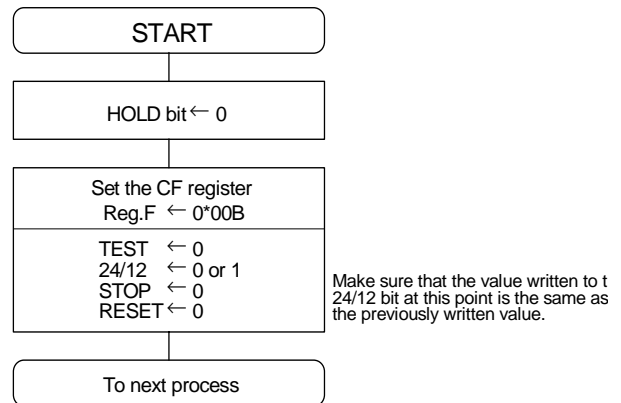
START

HOLD bit $\leftarrow$ 0

Set the CF register
Reg.F $\leftarrow$ 0*00B

TEST $\leftarrow$ 0
24/12 $\leftarrow$ 0 or 1
STOP $\leftarrow$ 0
RESET $\leftarrow$ 0

Make sure that the value written to t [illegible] 24/12 bit at this point is the same as the previously written value.

To next process